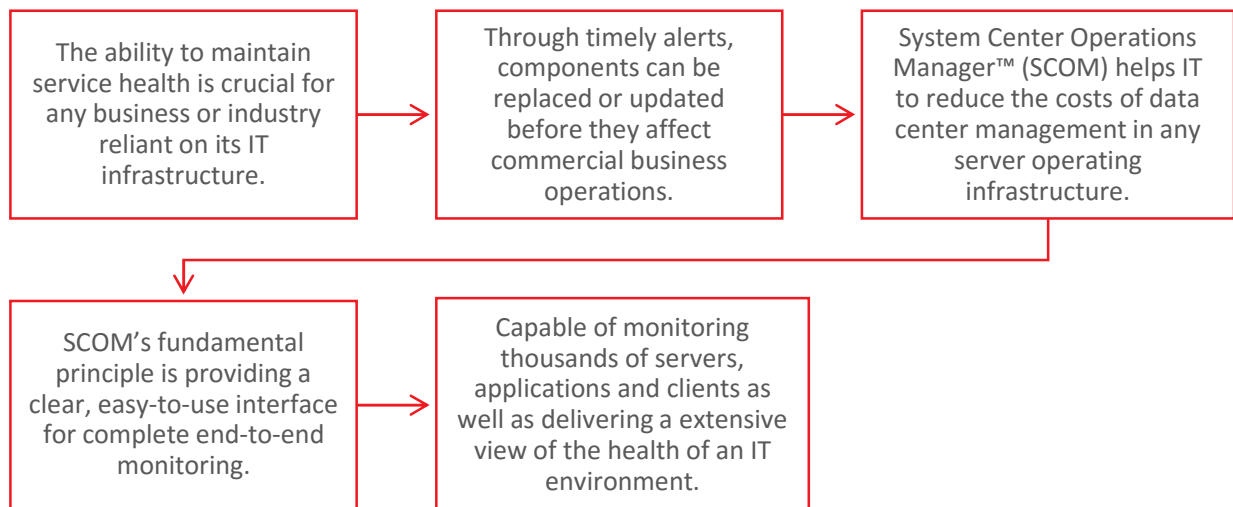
The ability to maintain service health is crucial for any business or industry reliant on its IT infrastructure.

Through timely alerts, components can be replaced or updated before they affect commercial business operations.

System Center Operations Manager™ (SCOM) helps IT to reduce the costs of data center management in any server operating infrastructure.

SCOM’s fundamental principle is providing a clear, easy-to-use interface for complete end-to-end monitoring.

Capable of monitoring thousands of servers, applications and clients as well as delivering a extensive view of the health of an IT environment.